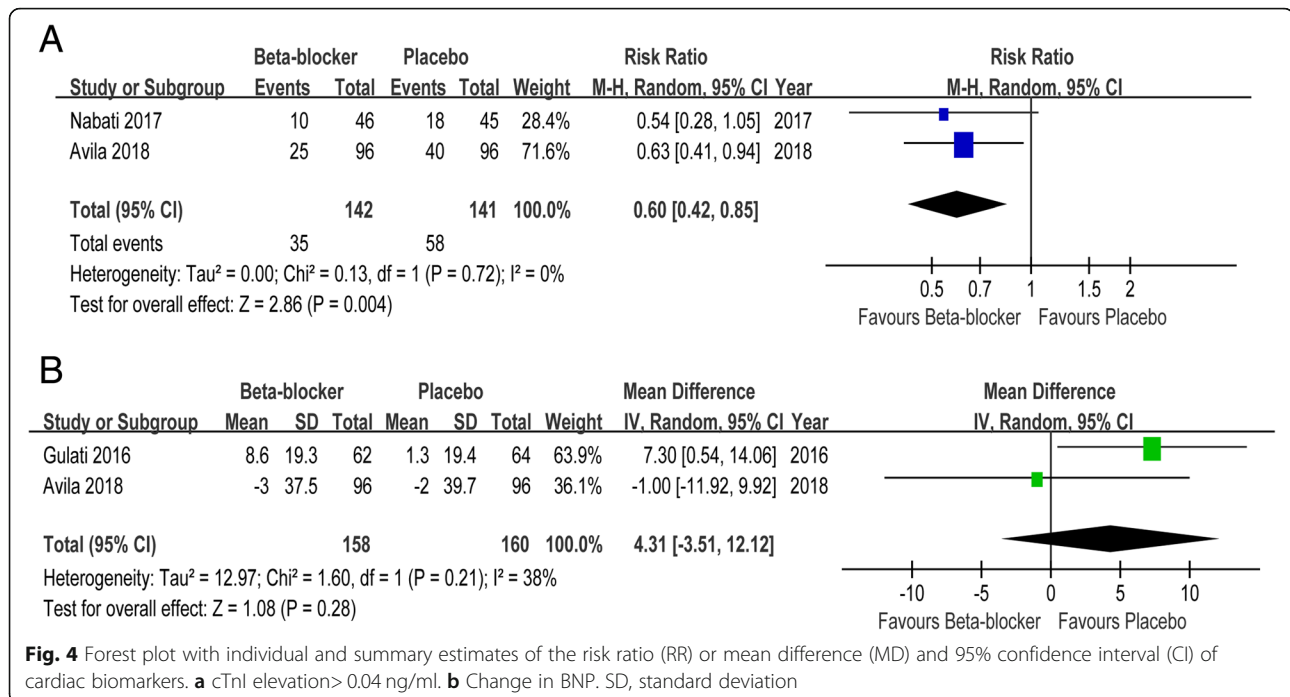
A

| Study or Subgroup | Beta-blocker Events | Beta-blocker Total | Placebo Events | Placebo Total | Weight | Risk Ratio M-H, Random, 95% CI | Year |
|---|---|---|---|---|---|---|---|
| Nabati 2017 | 10 | 46 | 18 | 45 | 28.4% | 0.54 [0.28, 1.05] | 2017 |
| Avila 2018 | 25 | 96 | 40 | 96 | 71.6% | 0.63 [0.41, 0.94] | 2018 |
| **Total (95% CI)** | | **142** | | **141** | **100.0%** | **0.60 [0.42, 0.85]** | |
| Total events | 35 | | 58 | | | | |

Heterogeneity: Tau² = 0.00; Chi² = 0.13, df = 1 (P = 0.72); I² = 0%
Test for overall effect: Z = 2.86 (P = 0.004)

Risk Ratio
M-H, Random, 95% CI
0.5 0.7 1 1.5 2
Favours Beta-blocker Favours Placebo

B

| Study or Subgroup | Beta-blocker Mean | Beta-blocker SD | Beta-blocker Total | Placebo Mean | Placebo SD | Placebo Total | Weight | Mean Difference IV, Random, 95% CI | Year |
|---|---|---|---|---|---|---|---|---|---|
| Gulati 2016 | 8.6 | 19.3 | 62 | 1.3 | 19.4 | 64 | 63.9% | 7.30 [0.54, 14.06] | 2016 |
| Avila 2018 | -3 | 37.5 | 96 | -2 | 39.7 | 96 | 36.1% | -1.00 [-11.92, 9.92] | 2018 |
| **Total (95% CI)** | | | **158** | | | **160** | **100.0%** | **4.31 [-3.51, 12.12]** | |

Heterogeneity: Tau² = 12.97; Chi² = 1.60, df = 1 (P = 0.21); I² = 38%
Test for overall effect: Z = 1.08 (P = 0.28)

Mean Difference
IV, Random, 95% CI
-10 -5 0 5 10
Favours Beta-blocker Favours Placebo

**Fig. 4** Forest plot with individual and summary estimates of the risk ratio (RR) or mean difference (MD) and 95% confidence interval (CI) of cardiac biomarkers. **a** cTnI elevation> 0.04 ng/ml. **b** Change in BNP. SD, standard deviation